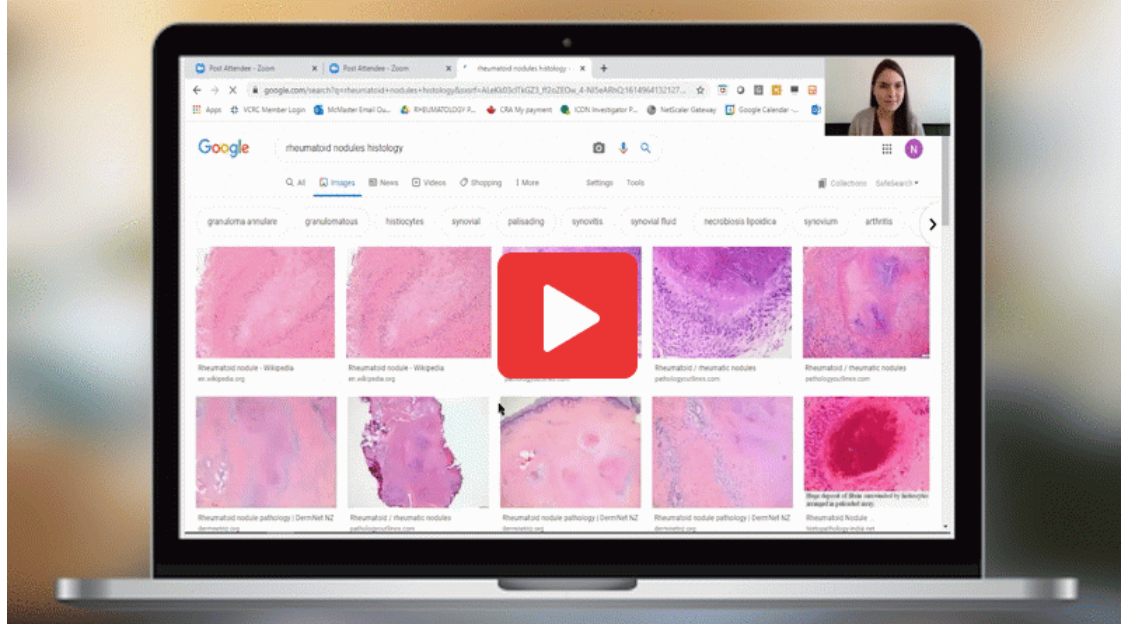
Post Attendee - Zoom
Post Attendee - Zoom
rheumatoid nodules histology -
google.com/search?q=rheumatoid+nodules+histology&tbm=isch&sxsrf=ALeKk03clTkGZ3_ff2oZEOw_4-NI5eARhQ:1614964132127...
Apps VCRC Member Login McMaster Email Ou... RHEUMATOLOGY P... CRA My payment ICDN Investigator P... NetScaler Gateway Google Calendar -...
Google
rheumatoid nodules histology
All Images News Videos Shopping More Settings Tools
Collections SafeSearch
granuloma annulare granulomatous histiocytes synovial palisading synovitis synovial fluid necrobiosis lipoidica synovium arthritis
Rheumatoid nodule - Wikipedia
en.wikipedia.org
Rheumatoid nodule - Wikipedia
en.wikipedia.org
pathologyoutlines.com
Rheumatoid / rheumatic nodules
pathologyoutlines.com
Rheumatoid / rheumatic nodules
pathologyoutlines.com
Rheumatoid nodule pathology | DermNet NZ
dermnetnz.org
Rheumatoid / rheumatic nodules
pathologyoutlines.com
Rheumatoid nodule pathology | DermNet NZ
dermnetnz.org
Rheumatoid nodule pathology | DermNet NZ
dermnetnz.org
Rheumatoid Nodule
histopathology-india.net
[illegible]
N